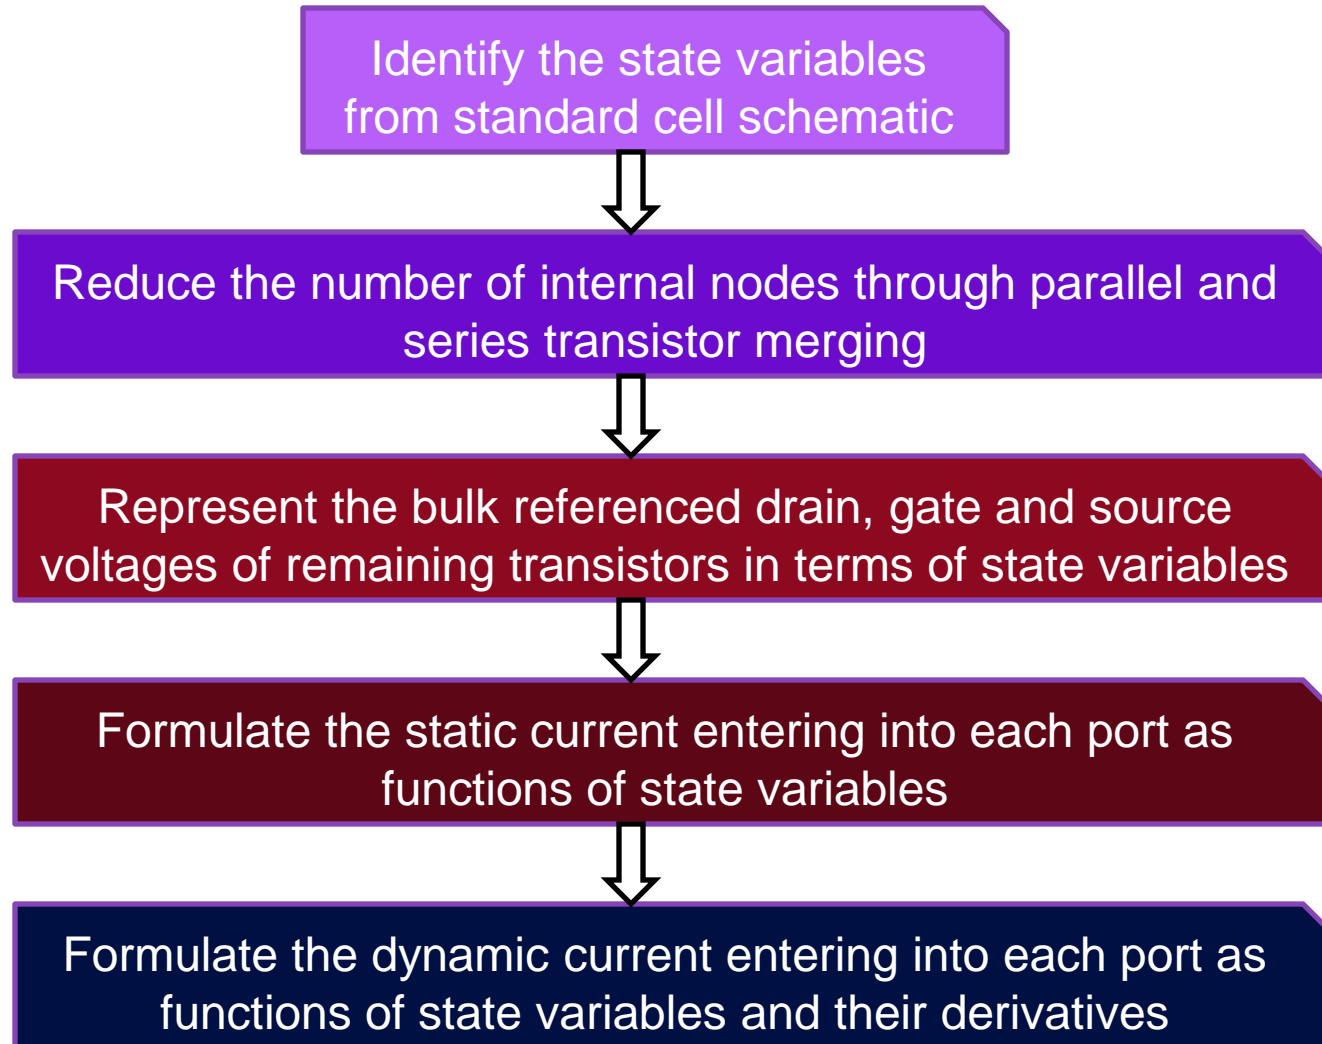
Identify the state variables from standard cell schematic

Reduce the number of internal nodes through parallel and series transistor merging

Represent the bulk referenced drain, gate and source voltages of remaining transistors in terms of state variables

Formulate the static current entering into each port as functions of state variables

Formulate the dynamic current entering into each port as functions of state variables and their derivatives